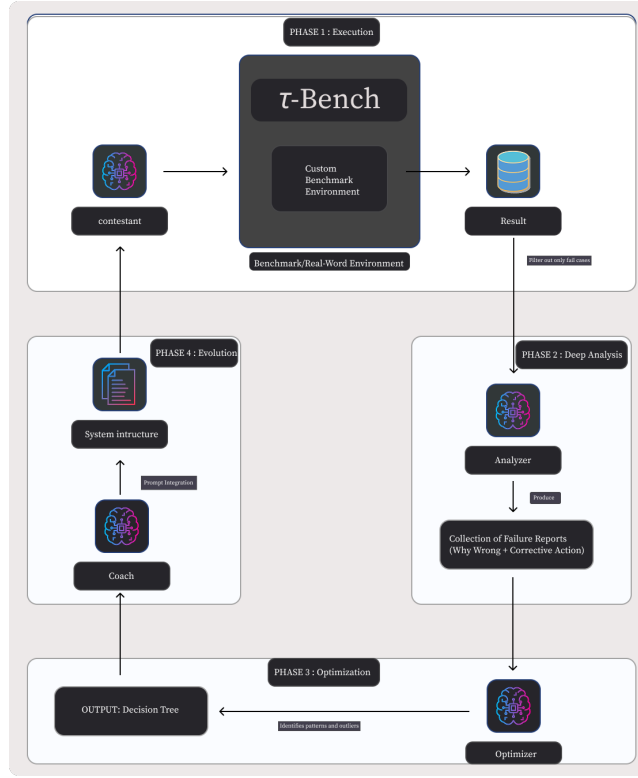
PHASE 1 : Execution

$\tau$-Bench

Custom Benchmark Environment

contestant

Result

Benchmark/Real-Word Environment

Filter out only fail cases

PHASE 4 : Evolution

System intructure

Prompt Integration

Coach

PHASE 2 : Deep Analysis

Analyzer

Produce

Collection of Failure Reports (Why Wrong + Corrective Action)

PHASE 3 : Optimization

OUTPUT: Decision Tree

Identifies patterns and outliers

Optimizer